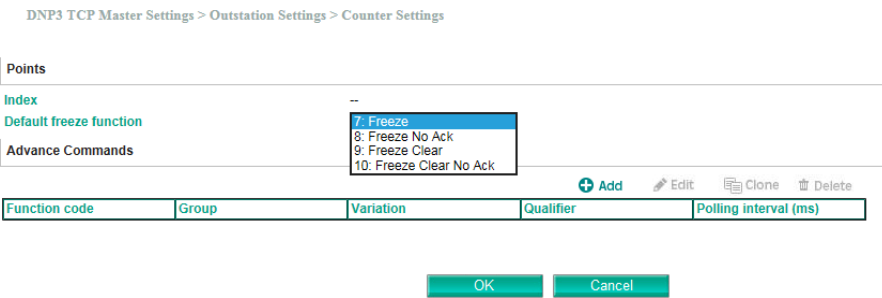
DNP3 TCP Master Settings > Outstation Settings > Counter Settings

Points

Index --

Default freeze function

7: Freeze
8: Freeze No Ack
9: Freeze Clear
10: Freeze Clear No Ack

Advance Commands

Add Edit Clone Delete

| Function code | Group | Variation | Qualifier | Polling interval (ms) |
|---|---|---|---|---|

OK Cancel